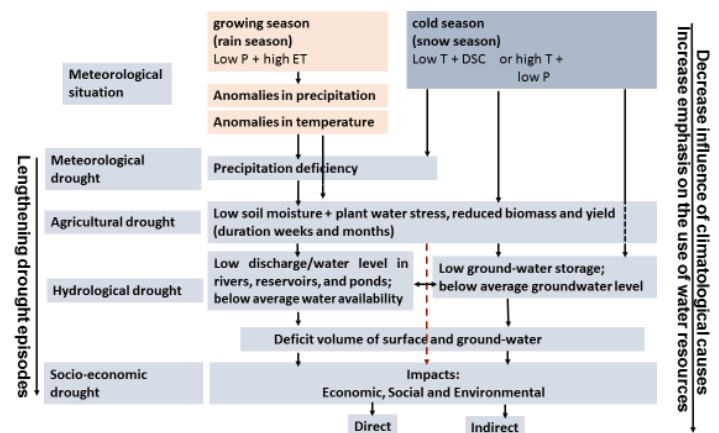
growing season (rain season) Low P + high ET

cold season (snow season) Low T + DSC or high T + low P

Meteorological situation

Anomalies in precipitation

Anomalies in temperature

Meteorological drought

Precipitation deficiency

Agricultural drought

Low soil moisture + plant water stress, reduced biomass and yield (duration weeks and months)

Hydrological drought

Low discharge/water level in rivers, reservoirs, and ponds; below average water availability

Low ground-water storage; below average groundwater level

Deficit volume of surface and ground-water

Socio-economic drought

Impacts: Economic, Social and Environmental

Direct

Indirect

Lengthening drought episodes

Decrease influence of climatological causes

Increase emphasis on the use of water resources